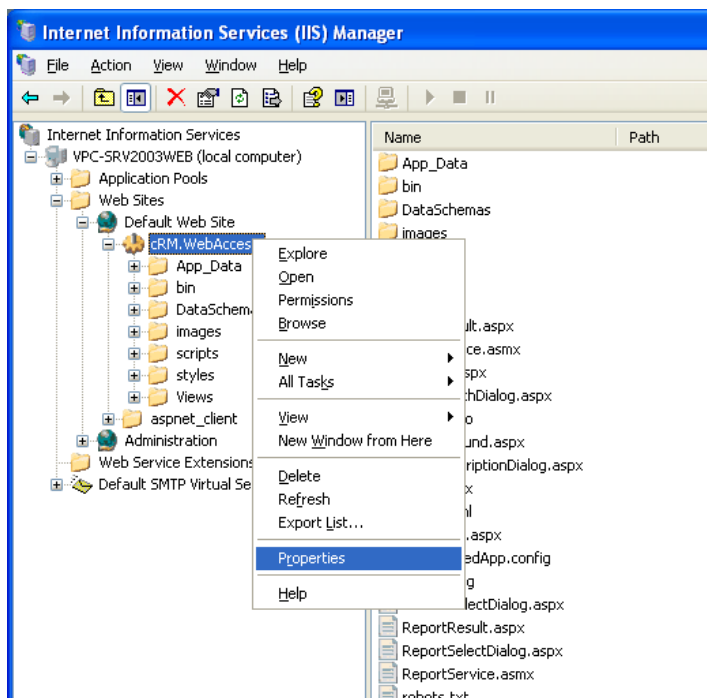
Internet Information Services (IIS) Manager

File Action View Window Help

Internet Information Services
VPC-SRV2003WEB (local computer)
Application Pools
Web Sites
Default Web Site
cRM.WebAcces
App_Data
bin
DataSchem
images
scripts
styles
Views
aspnet_client
Administration
Web Service Extensions
Default SMTP Virtual Se

Explore
Open
Permissions
Browse
New
All Tasks
View
New Window from Here
Delete
Refresh
Export List...
Properties
Help

Name
Path
App_Data
bin
DataSchemas
images
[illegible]ult.aspx
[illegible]ce.asmx
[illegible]spx
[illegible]chDialog.aspx
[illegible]o
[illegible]und.aspx
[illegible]riptionDialog.aspx
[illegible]x
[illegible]l
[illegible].aspx
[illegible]edApp.config
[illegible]g
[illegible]electDialog.aspx
ReportResult.aspx
ReportSelectDialog.aspx
ReportService.asmx
robots.txt